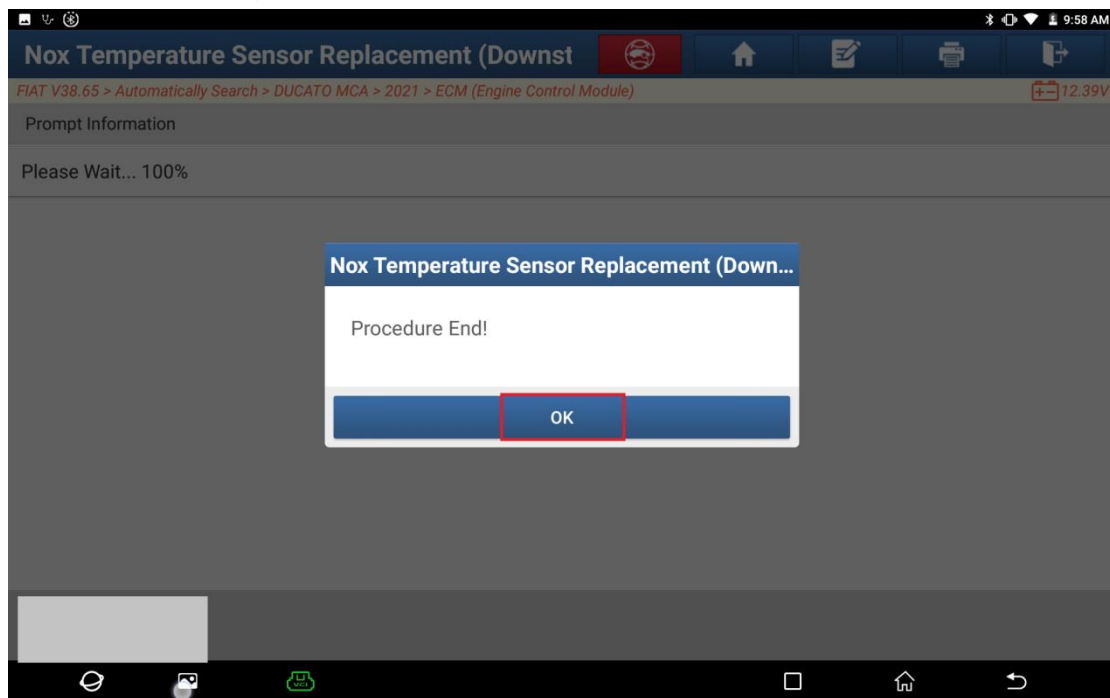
9:58 AM

Nox Temperature Sensor Replacement (Downst

FIAT V38.65 > Automatically Search > DUCATO MCA > 2021 > ECM (Engine Control Module)

12.39V

Prompt Information

Please Wait... 100%

Nox Temperature Sensor Replacement (Down...

Procedure End!

OK

VCI